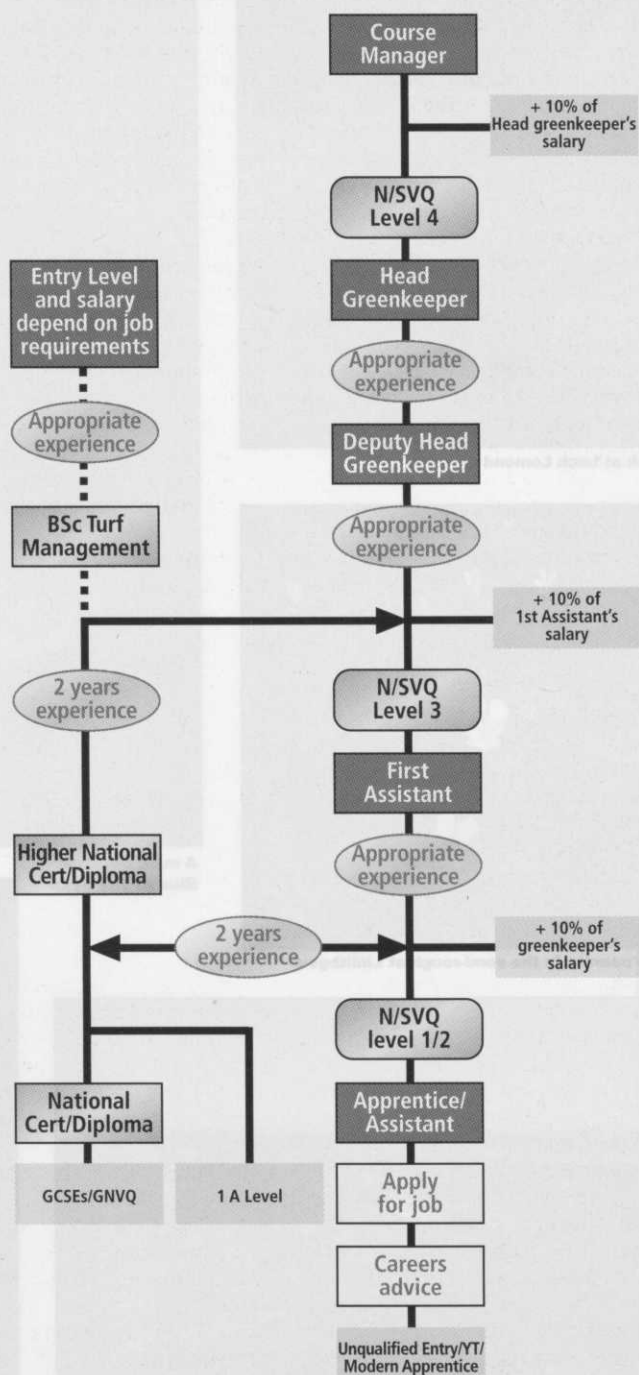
Course Manager

+ 10% of Head greenkeeper's salary

N/SVQ Level 4

Entry Level and salary depend on job requirements

Head Greenkeeper

Appropriate experience

Appropriate experience

Deputy Head Greenkeeper

BSc Turf Management

Appropriate experience

+ 10% of 1st Assistant's salary

2 years experience

N/SVQ Level 3

First Assistant

Higher National Cert/Diploma

Appropriate experience

2 years experience

+ 10% of greenkeeper's salary

N/SVQ level 1/2

National Cert/Diploma

Apprentice/ Assistant

GCSEs/GNVQ

1 A Level

Apply for job

Careers advice

Unqualified Entry/YT/ Modern Apprentice